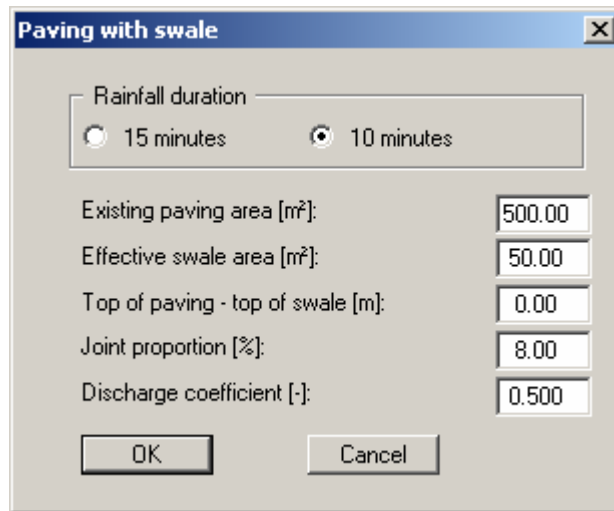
Paving with swale

Rainfall duration
15 minutes
10 minutes

Existing paving area [m²]: 500.00
Effective swale area [m²]: 50.00
Top of paving - top of swale [m]: 0.00
Joint proportion [%]: 8.00
Discharge coefficient [-]: 0.500

OK
Cancel